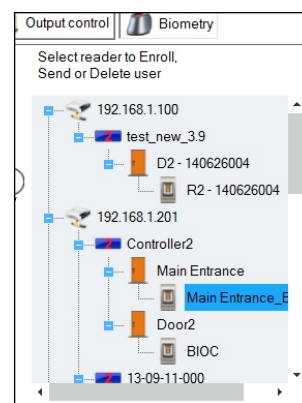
Output control | Biometry

Select reader to Enroll, Send or Delete user

192.168.1.100
test_new_3.9
D2 - 140626004
R2 - 140626004
192.168.1.201
Controller2
Main Entrance
Main Entrance_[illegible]
Door2
BIOC
13-09-11-000